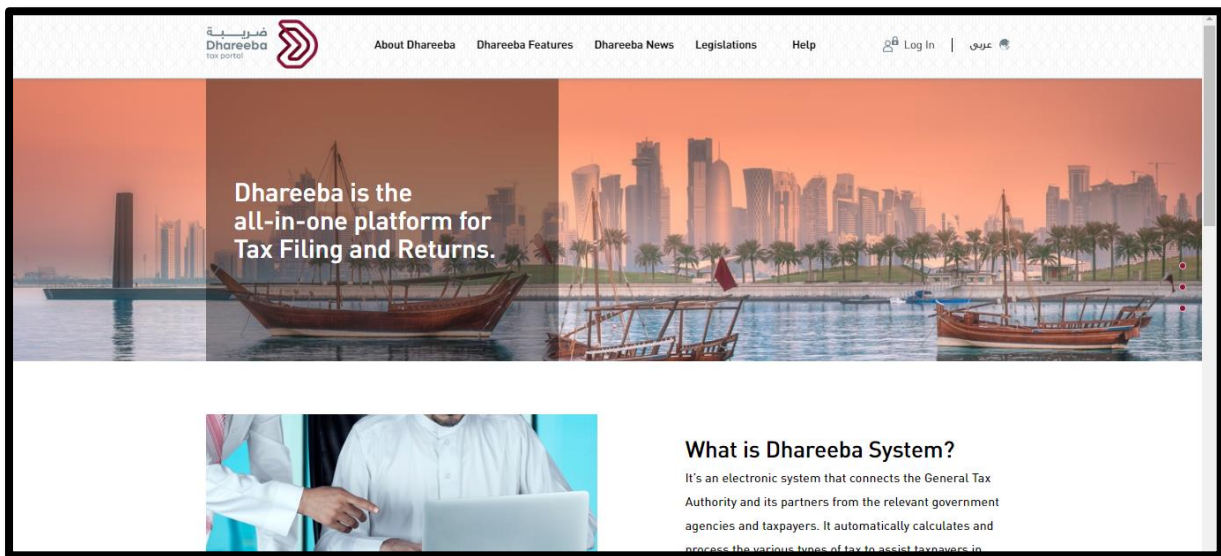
ضريبة
Dhareeba
tax portal

About Dhareeba Dhareeba Features Dhareeba News Legislations Help

Log In | عربي

Dhareeba is the all-in-one platform for Tax Filing and Returns.

What is Dhareeba System?

It's an electronic system that connects the General Tax Authority and its partners from the relevant government agencies and taxpayers. It automatically calculates and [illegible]